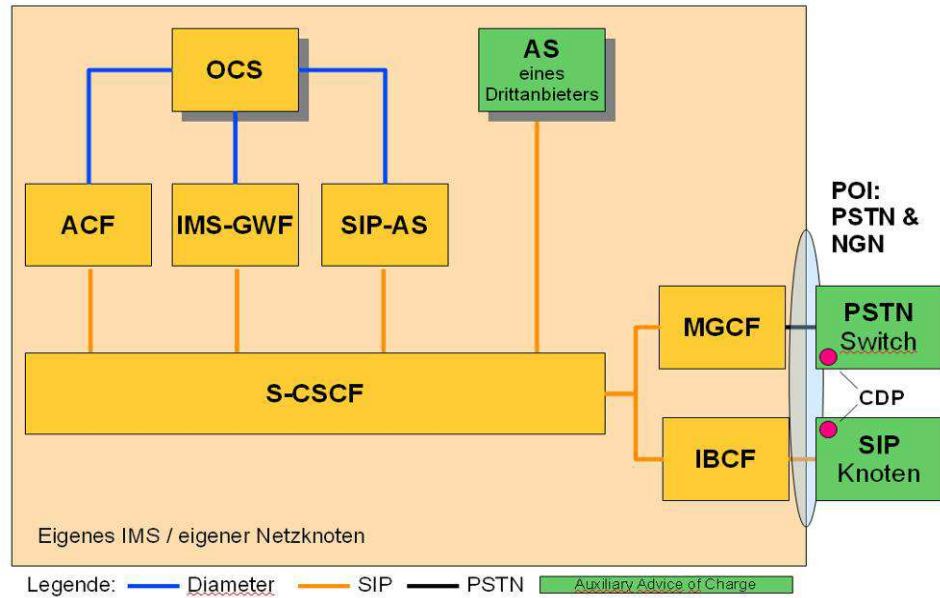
OCS

AS eines Drittanbieters

ACF

IMS-GWF

SIP-AS

POI: PSTN & NGN

MGCF

PSTN Switch

S-CSCF

CDP

IBCF

SIP Knoten

Eigenes IMS / eigener Netzknoten

Legende: Diameter SIP PSTN Auxiliary Advice of Charge